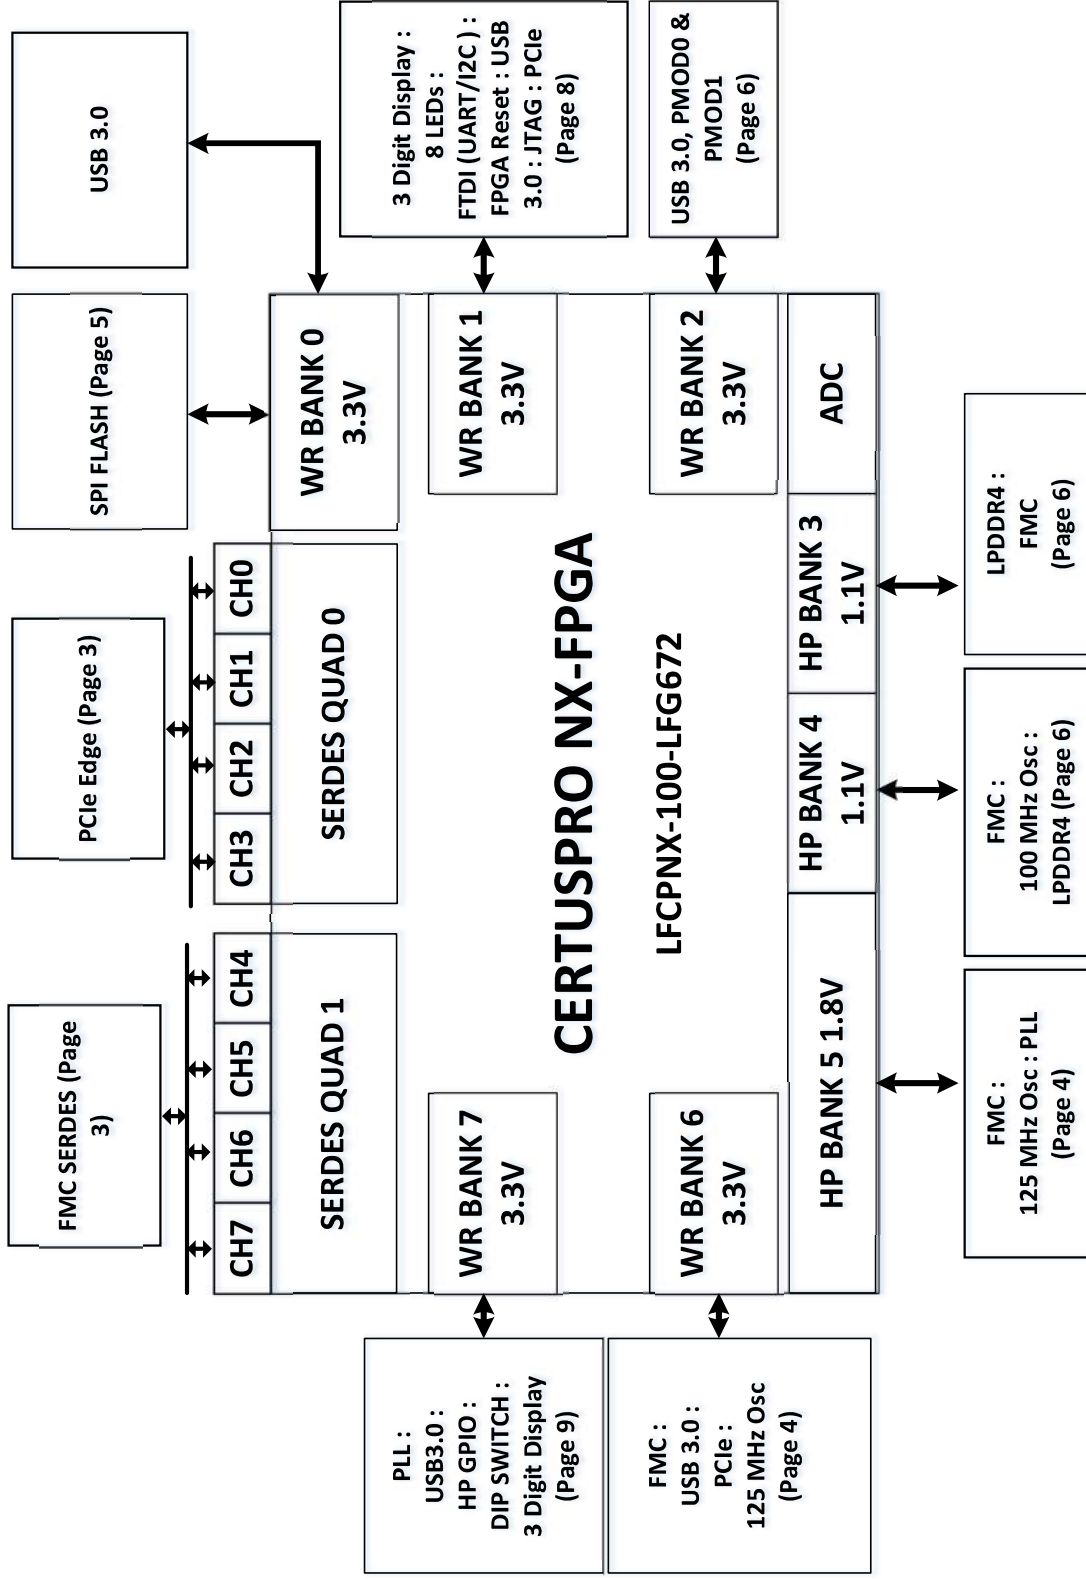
USB 3.0

SPI FLASH (Page 5)

PCIe Edge (Page 3)

FMC SERDES (Page 3)

3 Digit Display : 8 LEDs : FTDI (UART/I2C) : FPGA Reset : USB 3.0 : JTAG : PCIe (Page 8)

USB 3.0, PMOD0 & PMOD1 (Page 6)

WR BANK 0 3.3V

WR BANK 1 3.3V

WR BANK 2 3.3V

ADC

CH0

CH1

CH2

CH3

SERDES QUAD 0

CH4

CH5

CH6

CH7

SERDES QUAD 1

CERTUSPRO NX-FPGA

LFCPNX-100-LFG672

HP BANK 3 1.1V

HP BANK 4 1.1V

HP BANK 5 1.8V

WR BANK 7 3.3V

WR BANK 6 3.3V

LPDDR4 : FMC (Page 6)

FMC : 100 MHz Osc : LPDDR4 (Page 6)

FMC : 125 MHz Osc : PLL (Page 4)

PLL : USB3.0 : HP GPIO : DIP SWITCH : 3 Digit Display (Page 9)

FMC : USB 3.0 : PCIe : 125 MHz Osc (Page 4)